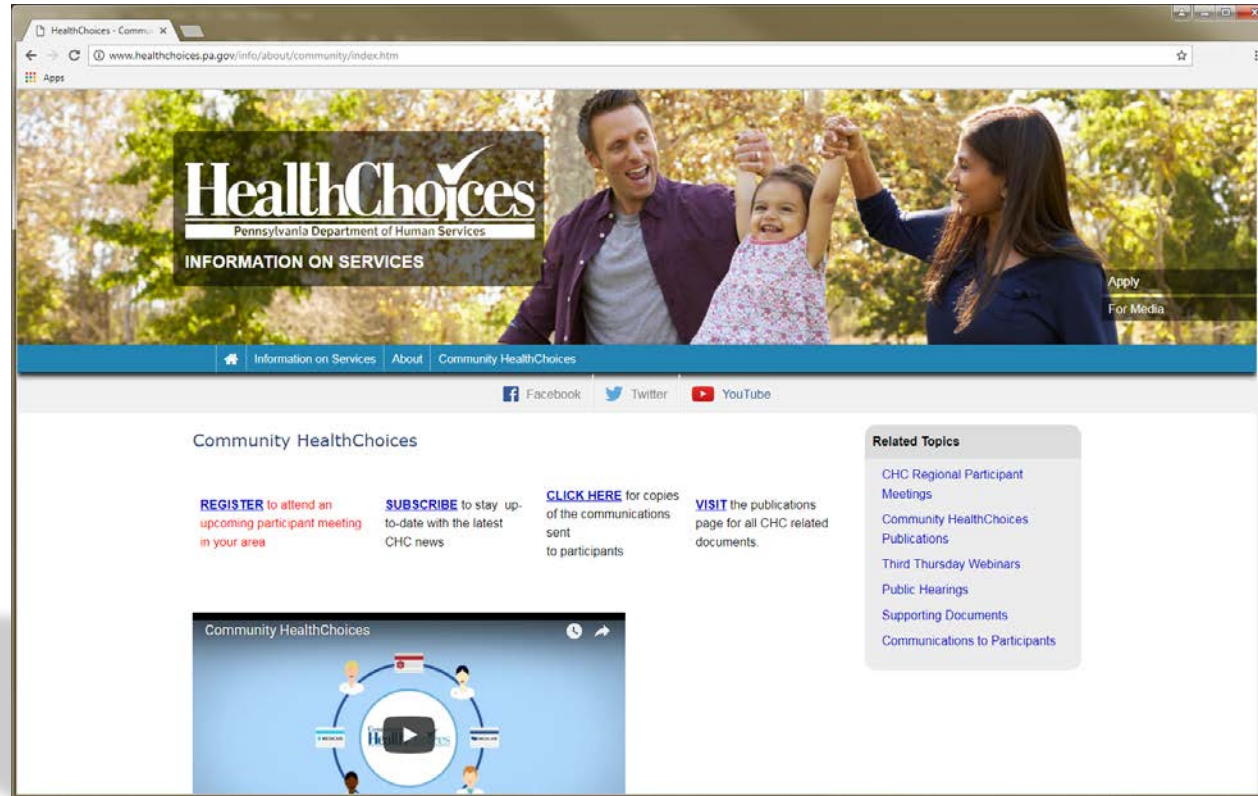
HealthChoices - Commu ×

www.healthchoices.pa.gov/info/about/community/index.htm

Apps

HealthChoices
Pennsylvania Department of Human Services
INFORMATION ON SERVICES

Apply
For Media

Information on Services | About | Community HealthChoices

Facebook Twitter YouTube

Community HealthChoices

REGISTER to attend an upcoming participant meeting in your area

SUBSCRIBE to stay up-to-date with the latest CHC news

CLICK HERE for copies of the communications sent to participants

VISIT the publications page for all CHC related documents.

Community HealthChoices

Related Topics
CHC Regional Participant Meetings
Community HealthChoices Publications
Third Thursday Webinars
Public Hearings
Supporting Documents
Communications to Participants